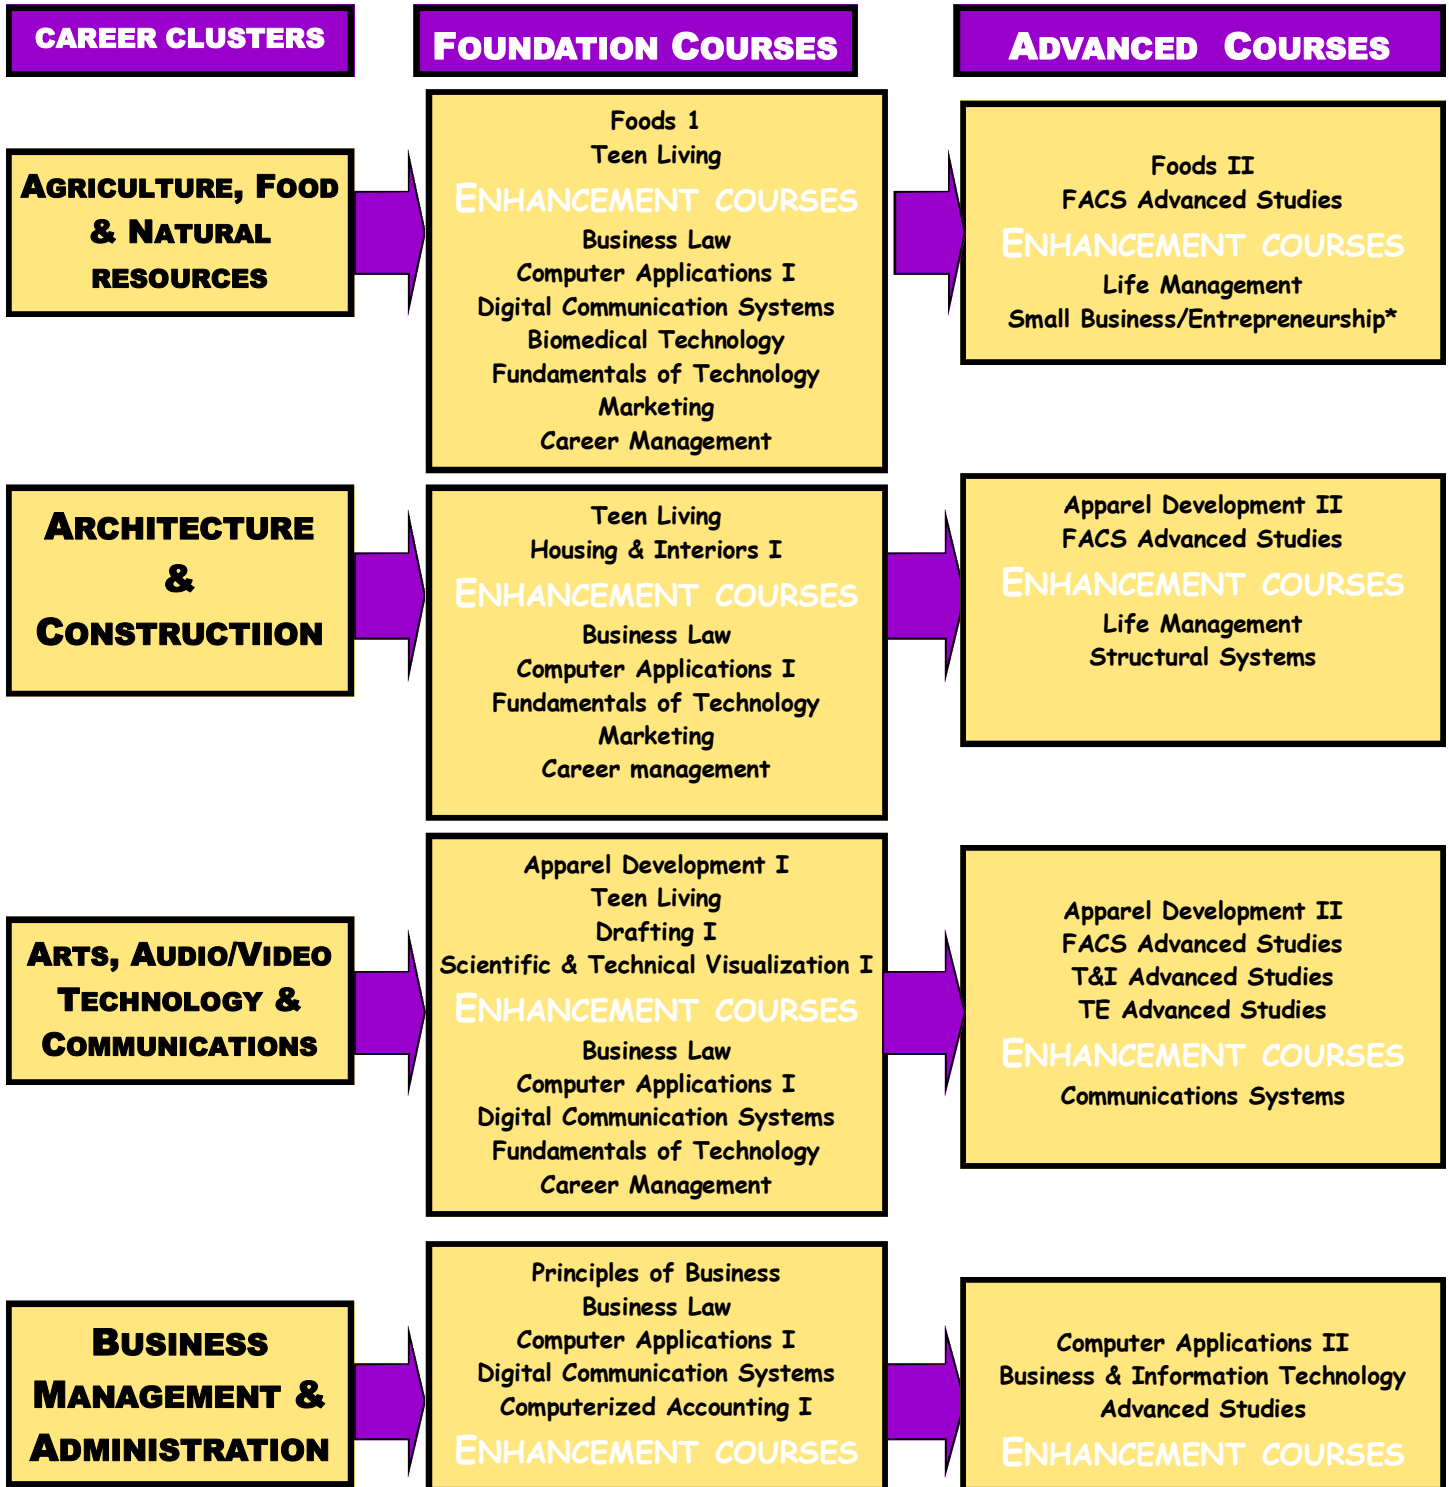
CAREER CLUSTERS

FOUNDATION COURSES

ADVANCED COURSES

AGRICULTURE, FOOD & NATURAL RESOURCES

Foods 1
Teen Living
ENHANCEMENT COURSES
Business Law
Computer Applications I
Digital Communication Systems
Biomedical Technology
Fundamentals of Technology
Marketing
Career Management

Foods II
FACS Advanced Studies
ENHANCEMENT COURSES
Life Management
Small Business/Entrepreneurship*

ARCHITECTURE & CONSTRUCTIION

Teen Living
Housing & Interiors I
ENHANCEMENT COURSES
Business Law
Computer Applications I
Fundamentals of Technology
Marketing
Career management

Apparel Development II
FACS Advanced Studies
ENHANCEMENT COURSES
Life Management
Structural Systems

ARTS, AUDIO/VIDEO TECHNOLOGY & COMMUNICATIONS

Apparel Development I
Teen Living
Drafting I
Scientific & Technical Visualization I
ENHANCEMENT COURSES
Business Law
Computer Applications I
Digital Communication Systems
Fundamentals of Technology
Career Management

Apparel Development II
FACS Advanced Studies
T&I Advanced Studies
TE Advanced Studies
ENHANCEMENT COURSES
Communications Systems

BUSINESS MANAGEMENT & ADMINISTRATION

Principles of Business
Business Law
Computer Applications I
Digital Communication Systems
Computerized Accounting I
ENHANCEMENT COURSES

Computer Applications II
Business & Information Technology Advanced Studies
ENHANCEMENT COURSES